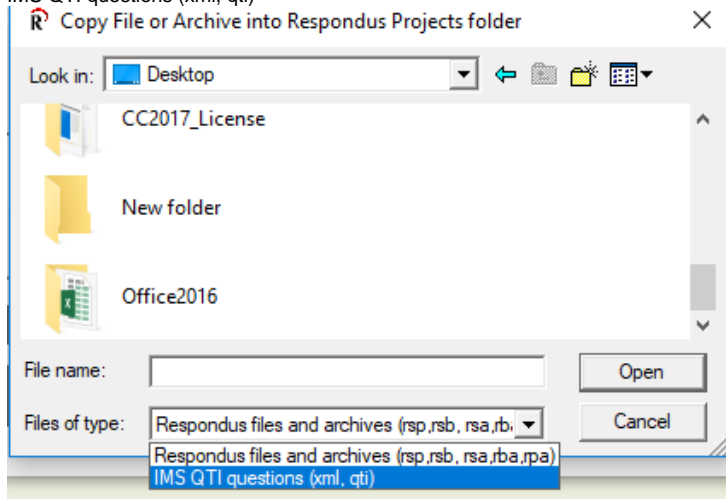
IMS QTI questions (xml, qti)

Copy File or Archive into Respondus Projects folder

Look in: Desktop

CC2017_License

New folder

Office2016

File name:

Open

Files of type: Respondus files and archives (rsp,rsb, rsa,rb

Cancel

Respondus files and archives (rsp,rsb, rsa,rba,rpa)

IMS QTI questions (xml, qti)